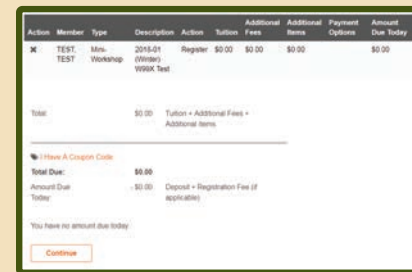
| Action | Member | Type | Description | Action | Tuition | Additional Fees | Additional Items | Payment Options | Amount Due Today |
|---|---|---|---|---|---|---|---|---|---|
| ✖ | TEST, TEST | Mini-Workshop | 2018-01 (Winter) W99X Test | Register | $0.00 | $0.00 | $0.00 | | $0.00 |

Total: $0.00 Tuition + Additional Fees + Additional Items

I Have A Coupon Code

Total Due: $0.00

Amount Due Today $0.00 Deposit + Registration Fee (if applicable)

You have no amount due today.

Continue